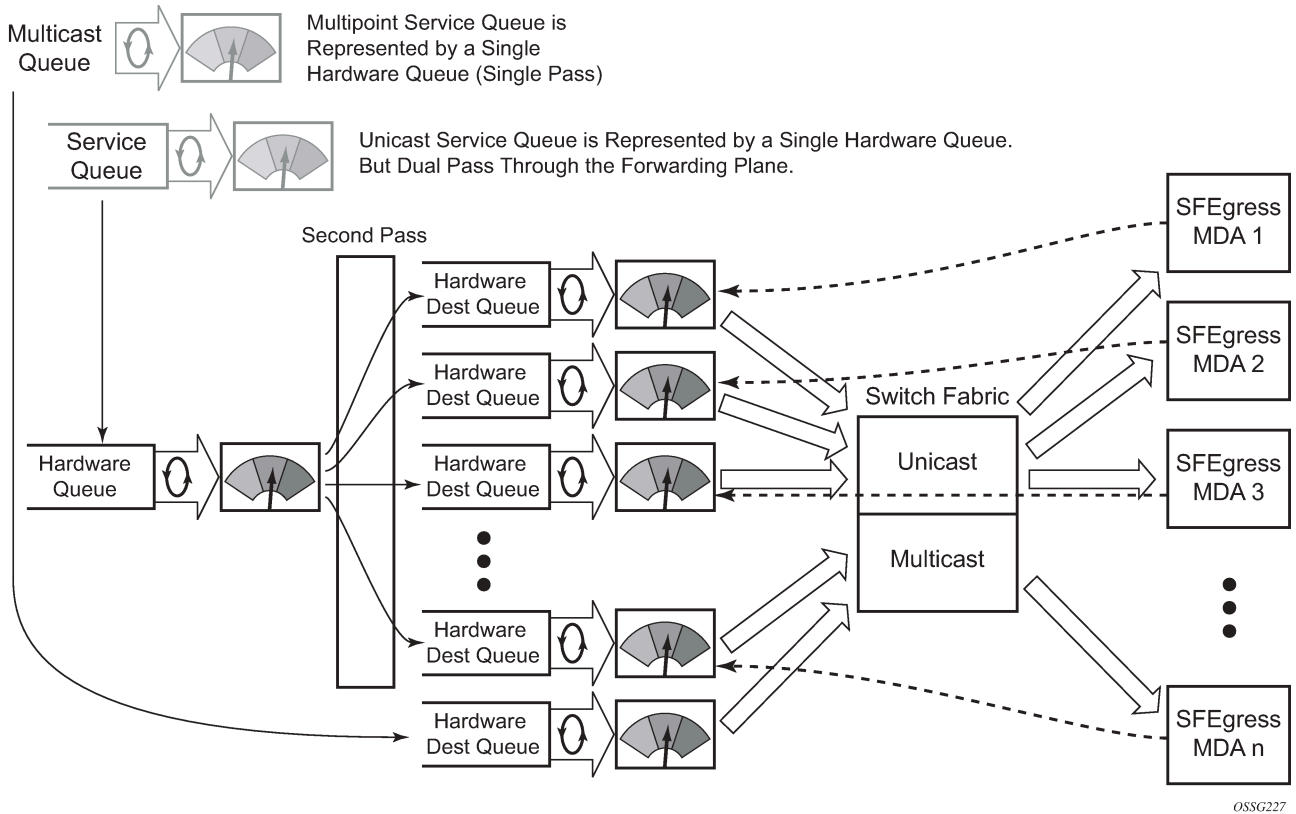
Multicast Queue

Multipoint Service Queue is Represented by a Single Hardware Queue (Single Pass)

Service Queue

Unicast Service Queue is Represented by a Single Hardware Queue. But Dual Pass Through the Forwarding Plane.

Second Pass

Hardware Dest Queue

Hardware Dest Queue

Hardware Queue

Hardware Dest Queue

Hardware Dest Queue

Hardware Dest Queue

Switch Fabric

Unicast

Multicast

SFEgress MDA 1

SFEgress MDA 2

SFEgress MDA 3

SFEgress MDA n

OSSG227